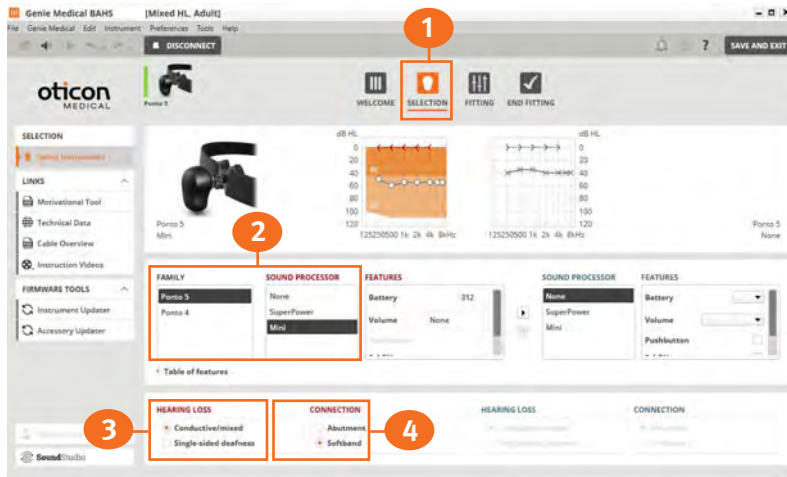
Genie Medical BAHS [Mixed HL, Adult]

File Genie Medical Edit Instrument Preferences Tools Help

DISCONNECT

SAVE AND EXIT

oticon MEDICAL

Ponto 5

1

WELCOME SELECTION FITTING END FITTING

SELECTION

Select Instruments

LINKS

Motivational Tool

Technical Data

Cable Overview

Instruction Videos

FIRMWARE TOOLS

Instrument Updater

Accessory Updater

SoundStudio

Ponto 5 Mini

dB HL

0 20 40 60 80 100 120

125 250 500 1k 2k 4k 8kHz

dB HL

0 20 40 60 80 100 120

125 250 500 1k 2k 4k 8kHz

Ponto 5 None

2

FAMILY

Ponto 5

Ponto 4

SOUND PROCESSOR

None

SuperPower

Mini

FEATURES

Battery 312

Volume None

SOUND PROCESSOR

None

SuperPower

Mini

FEATURES

Battery

Volume

Pushbutton

Table of features

3

HEARING LOSS

Conductive/mixed

Single-sided deafness

CONNECTION

Abutment

Softband

4

HEARING LOSS

CONNECTION